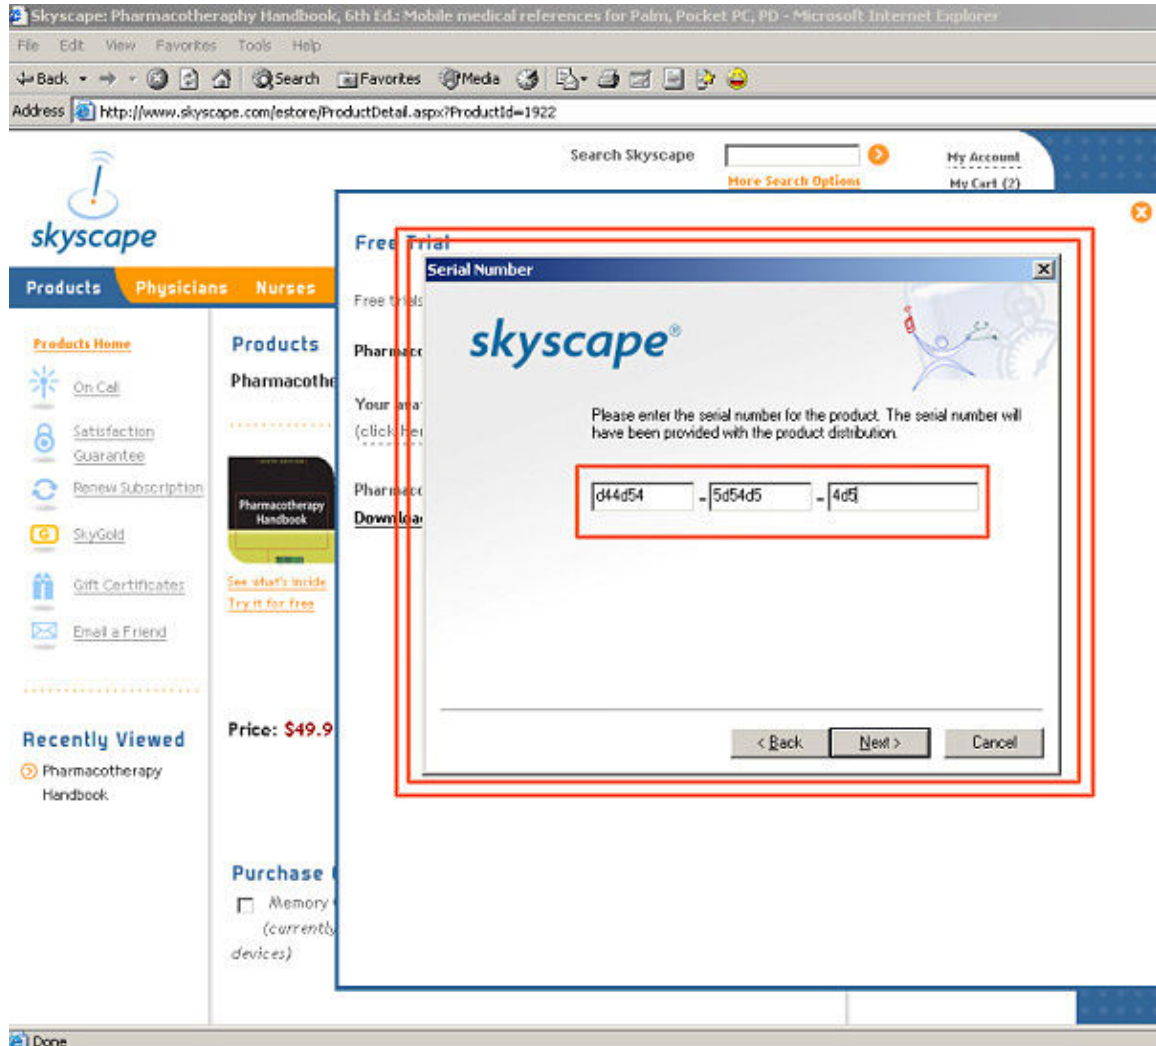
Skyscape: Pharmacotherapy Handbook, 6th Ed.: Mobile medical references for Palm, Pocket PC, PD - Microsoft Internet Explorer

File Edit View Favorites Tools Help

Back Search Favorites Media

Address http://www.skyscape.com/estore/ProductDetail.aspx?ProductId=1922

Search Skyscape

More Search Options

My Account

My Cart (2)

skyscape

Products Physicians Nurses

Products Home

On Call

Satisfaction Guarantee

Renew Subscription

SkyGold

Gift Certificates

Email a Friend

Recently Viewed

Pharmacotherapy Handbook

Products

Pharmacoth

Pharmacotherapy Handbook

See what's inside

Try it for free

Price: $49.9

Purchase

Memory

(currently

devices)

Free Trial

Free trials

Pharmaco

Your ava

(click Her

Pharmaco

Downloa

Serial Number

skyscape®

Please enter the serial number for the product. The serial number will have been provided with the product distribution.

d44d54 - 5d54d5 - 4d5

< Back Next > Cancel

Done